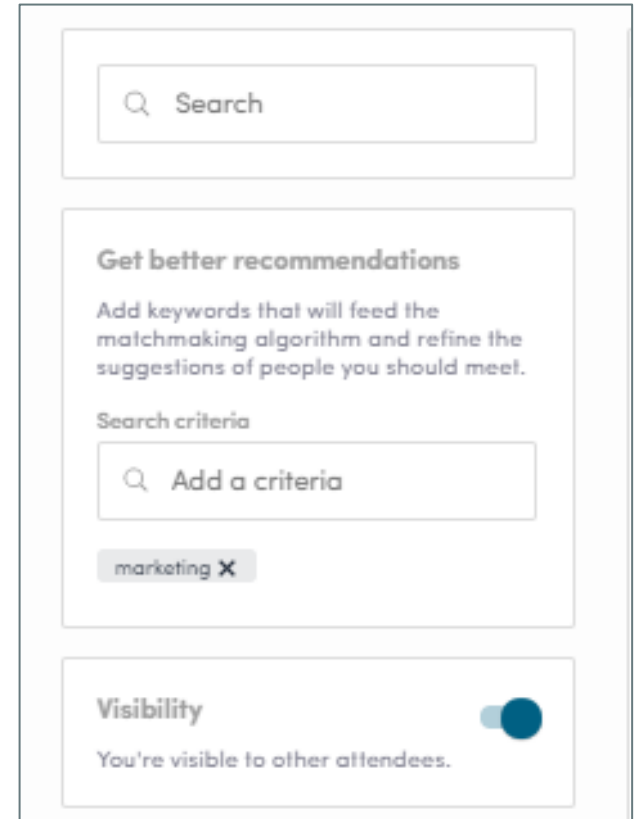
Search

Get better recommendations

Add keywords that will feed the matchmaking algorithm and refine the suggestions of people you should meet.

Search criteria

Add a criteria

marketing ✕

Visibility

You're visible to other attendees.